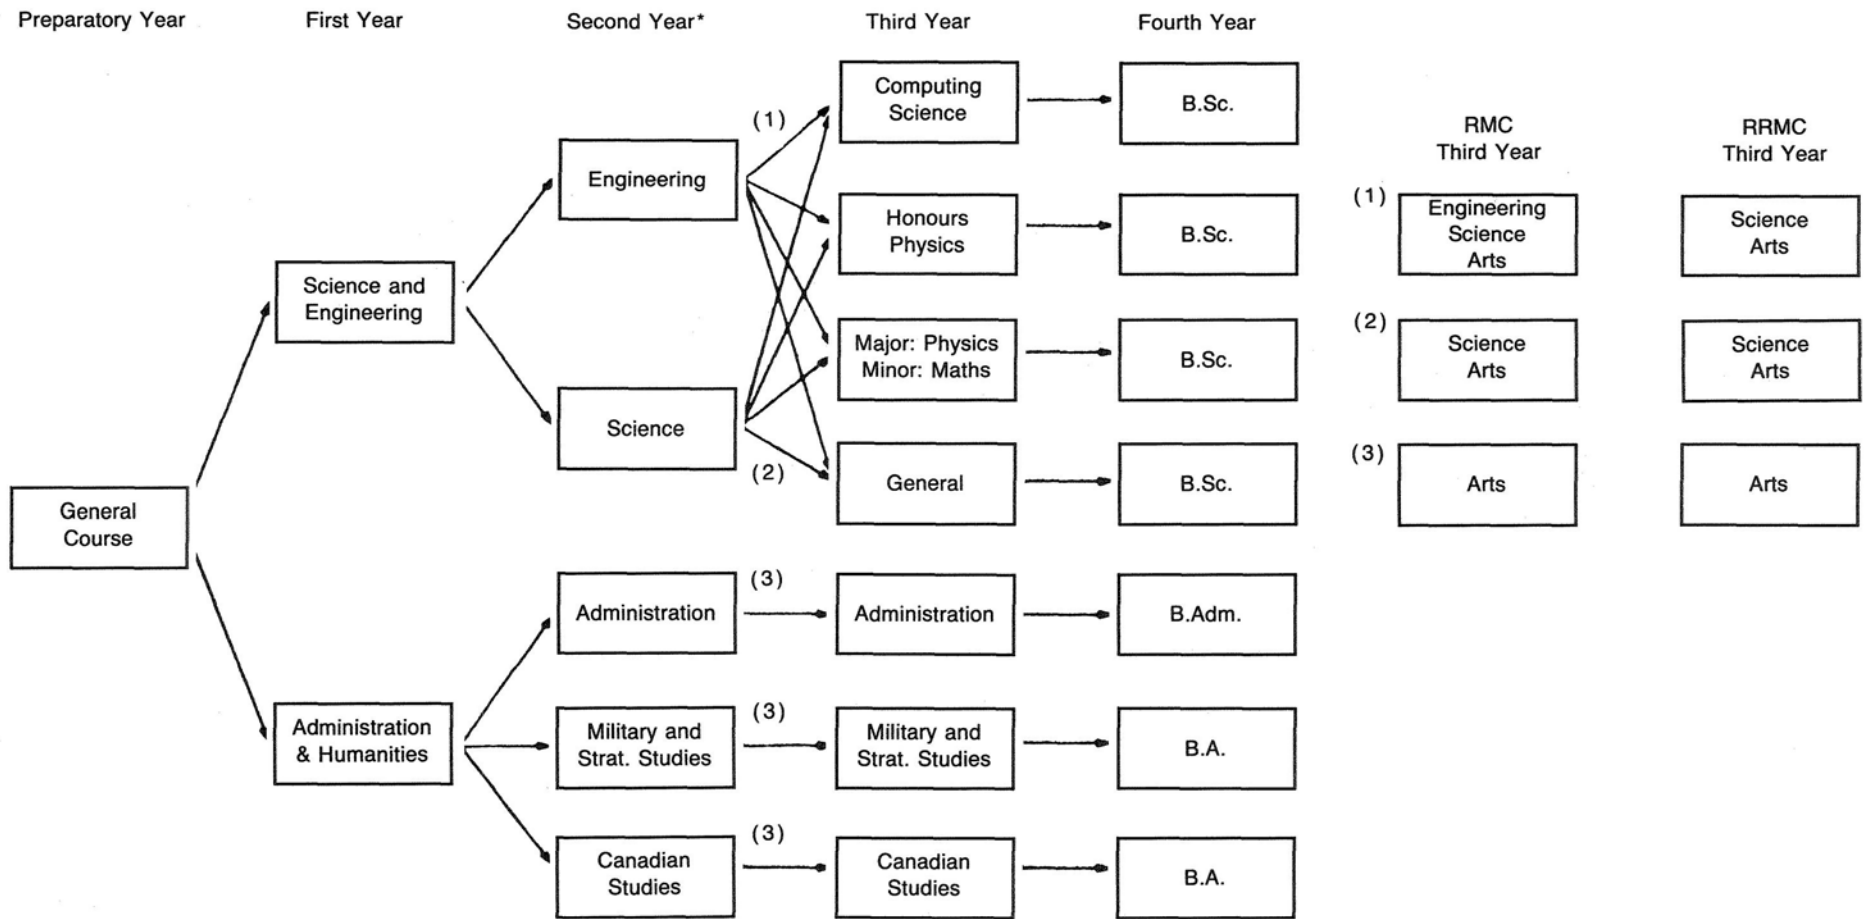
Preparatory Year

First Year

Second Year*

Third Year

Fourth Year

General Course

Science and Engineering

Administration & Humanities

Engineering

Science

Administration

Military and Strat. Studies

Canadian Studies

(1)

(2)

(3)

(3)

(3)

Computing Science

Honours Physics

Major: Physics Minor: Maths

General

Administration

Military and Strat. Studies

Canadian Studies

B.Sc.

B.Sc.

B.Sc.

B.Sc.

B.Adm.

B.A.

B.A.

RMC Third Year

(1) Engineering Science Arts

(2) Science Arts

(3) Arts

RRMC Third Year

Science Arts

Science Arts

Arts